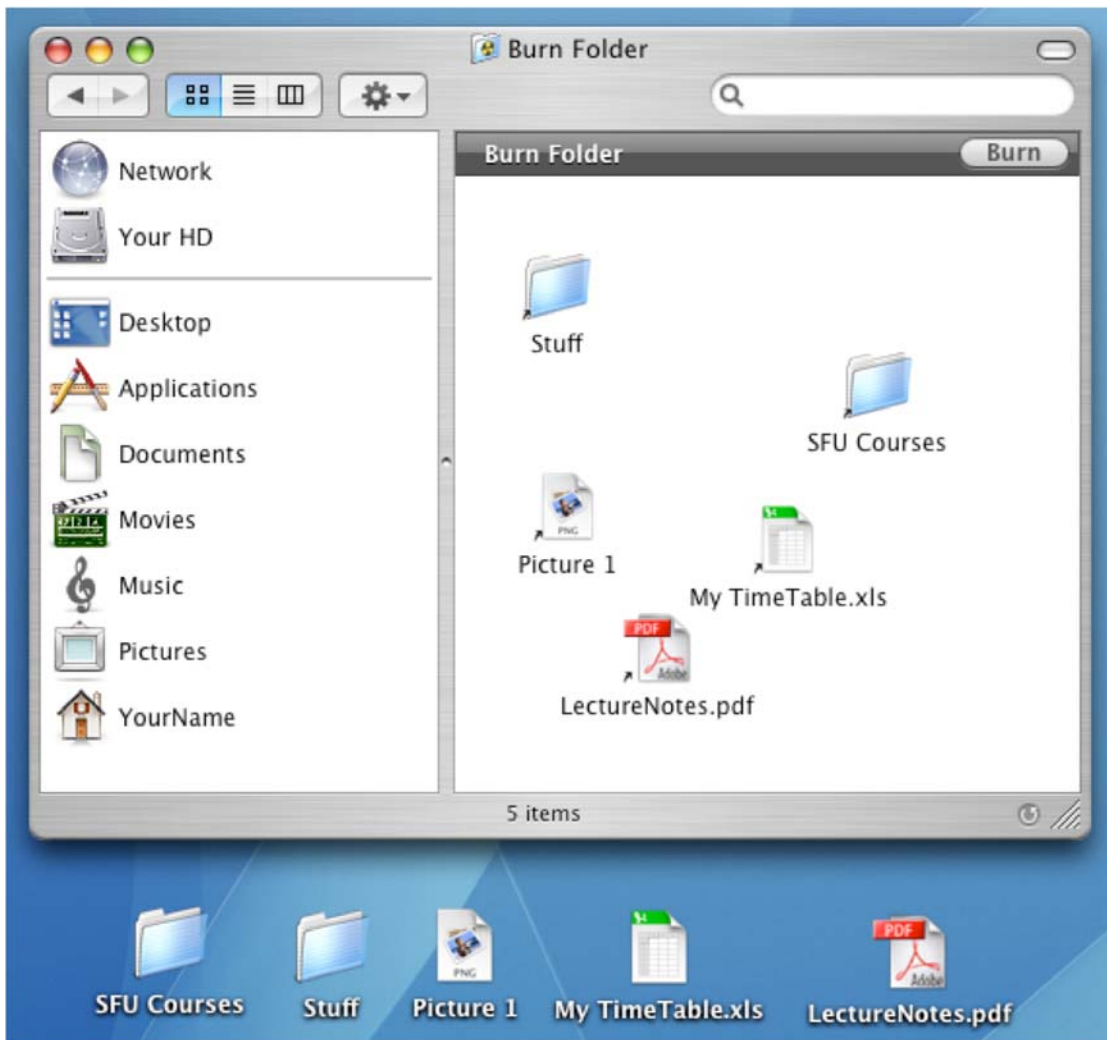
Burn Folder

Network
Your HD
Desktop
Applications
Documents
Movies
Music
Pictures
YourName

Burn Folder
Burn

Stuff
SFU Courses
PNG
Picture 1
My TimeTable.xls
PDF
Adobe
LectureNotes.pdf

5 items

SFU Courses
Stuff
PNG
Picture 1
My TimeTable.xls
PDF
Adobe
LectureNotes.pdf